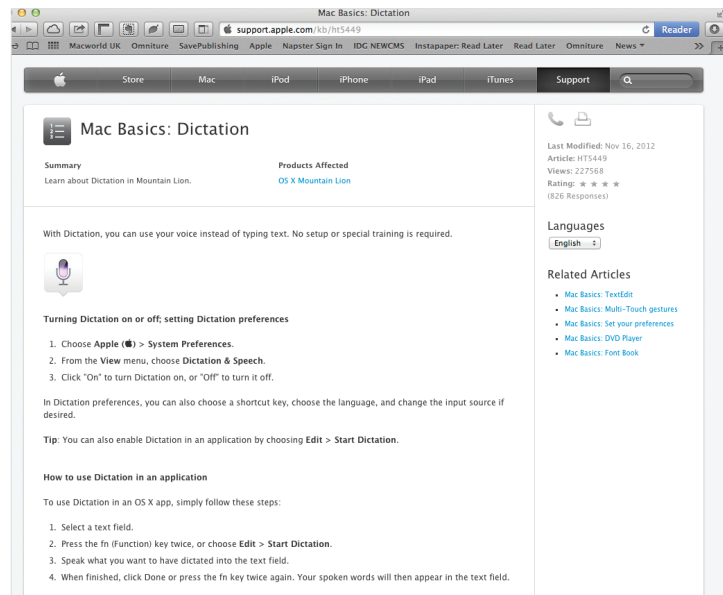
Mac Basics: Dictation

support.apple.com/kb/ht5449

Reader

Macworld UK Omniture SavePublishing Apple Napster Sign In IDG NEWCMS Instapaper: Read Later Read Later Omniture News

Store Mac iPod iPhone iPad iTunes Support

Mac Basics: Dictation

Summary
Learn about Dictation in Mountain Lion.

Products Affected
OS X Mountain Lion

Last Modified: Nov 16, 2012
Article: HT5449
Views: 227568
Rating: ★ ★ ★ ★
(826 Responses)

Languages
English

Related Articles
- Mac Basics: TextEdit
- Mac Basics: Multi-Touch gestures
- Mac Basics: Set your preferences
- Mac Basics: DVD Player
- Mac Basics: Font Book

With Dictation, you can use your voice instead of typing text. No setup or special training is required.

Turning Dictation on or off; setting Dictation preferences

1. Choose Apple () > System Preferences.
2. From the View menu, choose Dictation & Speech.
3. Click "On" to turn Dictation on, or "Off" to turn it off.

In Dictation preferences, you can also choose a shortcut key, choose the language, and change the input source if desired.

Tip: You can also enable Dictation in an application by choosing Edit > Start Dictation.

How to use Dictation in an application

To use Dictation in an OS X app, simply follow these steps:

1. Select a text field.
2. Press the fn (Function) key twice, or choose Edit > Start Dictation.
3. Speak what you want to have dictated into the text field.
4. When finished, click Done or press the fn key twice again. Your spoken words will then appear in the text field.